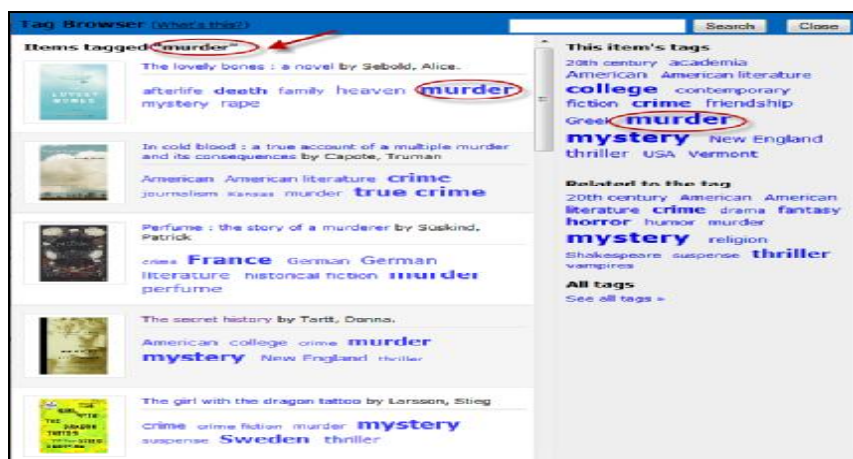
Tag Browser (What's this?)

Search Close

Items tagged "murder"

The lovely bones : a novel by Sebold, Alice.

afterlife death family heaven murder mystery rape

In cold blood : a true account of a multiple murder and its consequences by Capote, Truman

American American literature crime journalism Kansas murder true crime

Perfume : the story of a murderer by Süskind, Patrick

crime France German German literature historical fiction murder perfume

The secret history by Tartt, Donna.

American college crime murder mystery New England thriller

The girl with the dragon tattoo by Larsson, Stieg

crime crime fiction murder mystery suspense Sweden thriller

This item's tags

20th century academia American American literature college contemporary fiction crime friendship Greek murder mystery New England thriller USA Vermont

Related to the tag

20th century American American literature crime drama fantasy horror humor murder mystery religion Shakespeare suspense thriller vampires

All tags

See all tags »